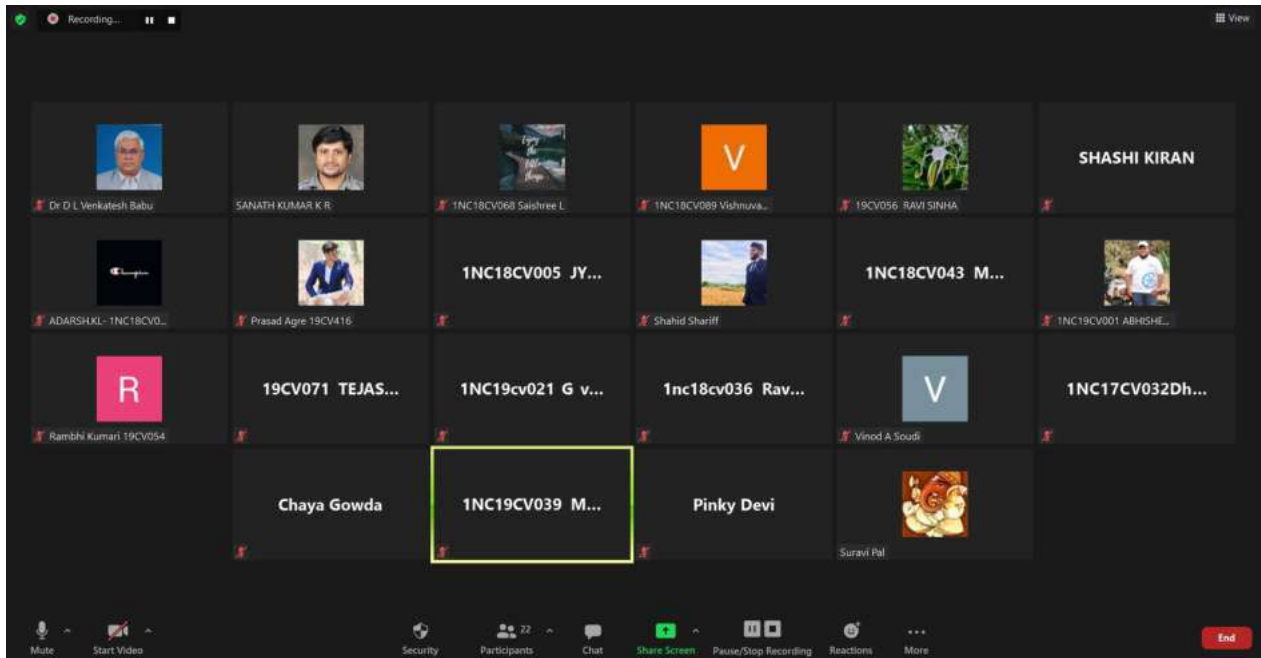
Recording...

View

Dr D L Venkatesh Babu

SANATH KUMAR K R

1NC18CV068 Saishree L

V

1NC18CV089 Vishnuva...

19CV056 RAVI SINHA

SHASHI KIRAN

ADARSH.KL- 1NC18CV0...

Prasad Agre 19CV416

1NC18CV005 JY...

Shahid Shariff

1NC18CV043 M...

1NC19CV001 ABHISHE...

R

Rambhi Kumari 19CV054

19CV071 TEJAS...

1NC19cv021 G v...

1nc18cv036 Rav...

V

Vinod A Soudi

1NC17CV032Dh...

Chaya Gowda

1NC19CV039 M...

Pinky Devi

Suravi Pal

Mute

Start Video

Security

22

Participants

Chat

Share Screen

Pause/Stop Recording

Reactions

More

End